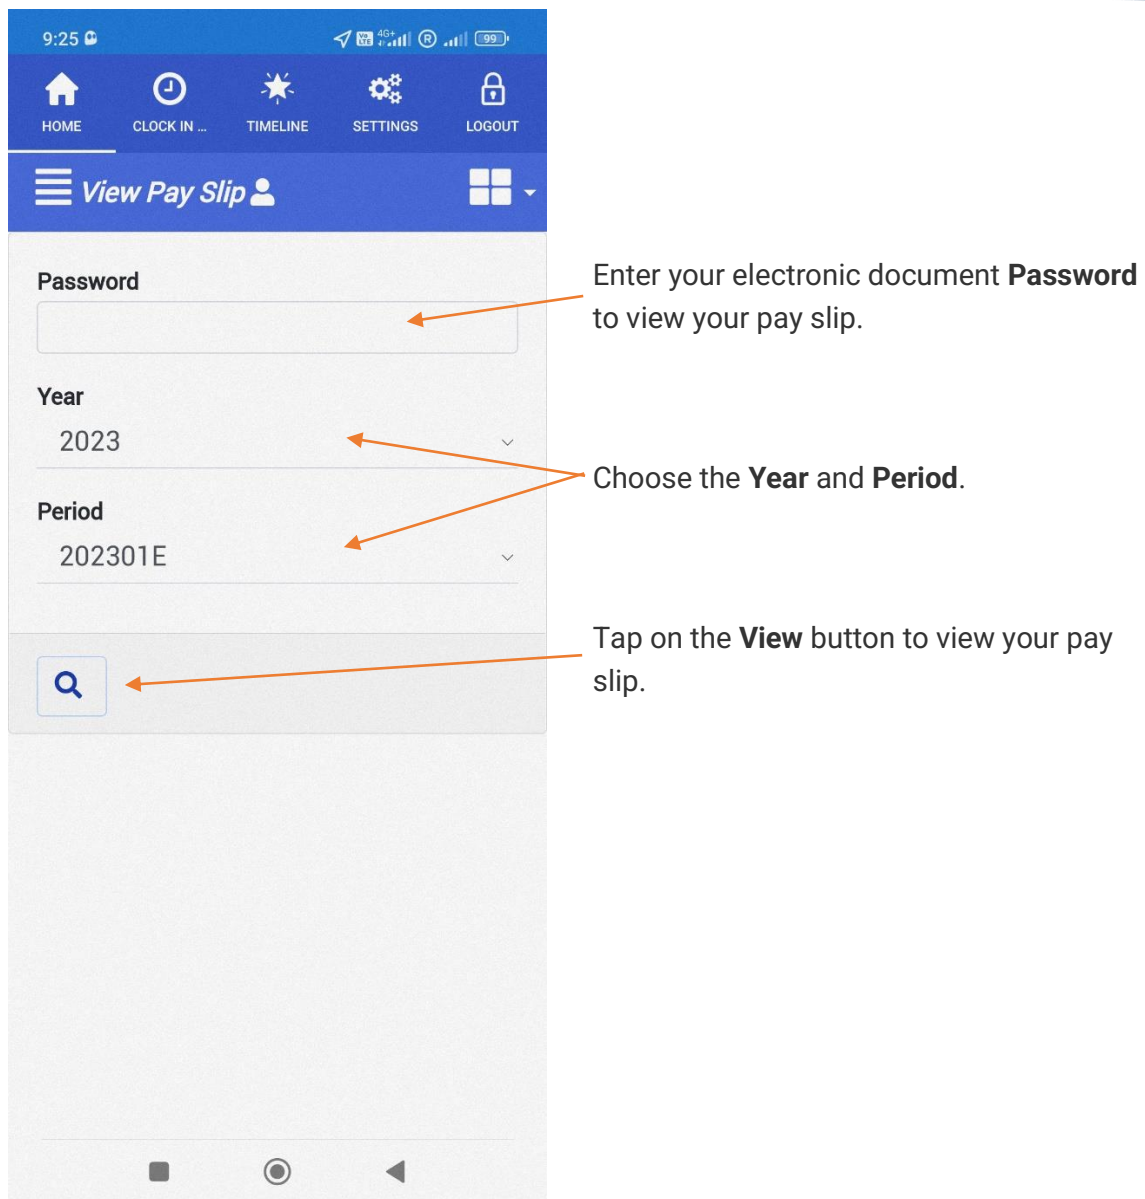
9:25 4G+ 99

HOME CLOCK IN ... TIMELINE SETTINGS LOGOUT

View Pay Slip

Password

Year
2023

Period
202301E

Enter your electronic document **Password** to view your pay slip.

Choose the **Year** and **Period**.

Tap on the **View** button to view your pay slip.